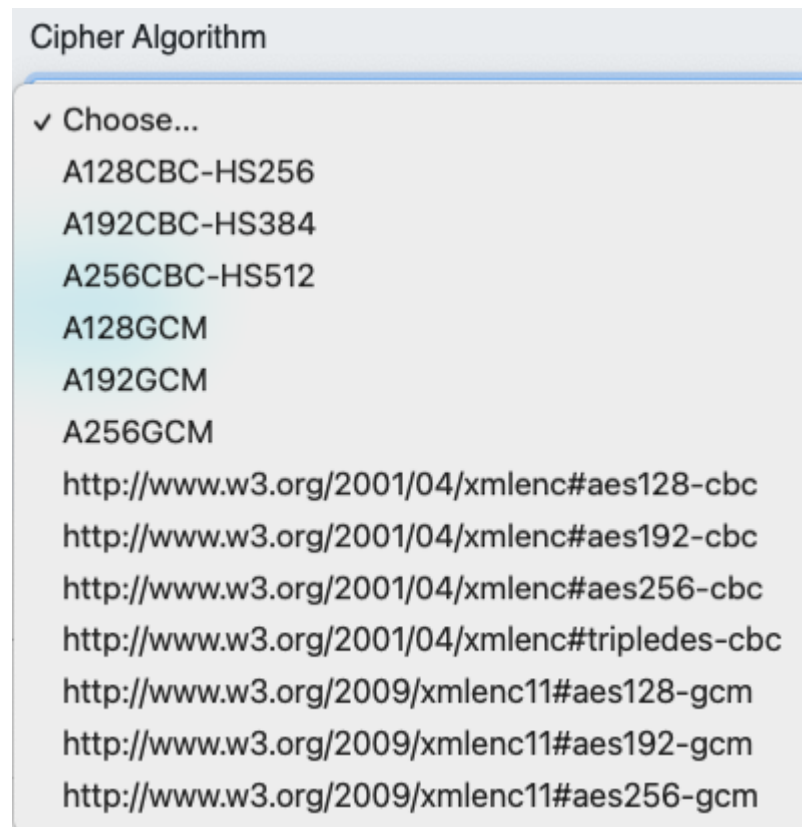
Cipher Algorithm

✓ Choose...
A128CBC-HS256
A192CBC-HS384
A256CBC-HS512
A128GCM
A192GCM
A256GCM
http://www.w3.org/2001/04/xmlenc#aes128-cbc
http://www.w3.org/2001/04/xmlenc#aes192-cbc
http://www.w3.org/2001/04/xmlenc#aes256-cbc
http://www.w3.org/2001/04/xmlenc#tripledes-cbc
http://www.w3.org/2009/xmlenc11#aes128-gcm
http://www.w3.org/2009/xmlenc11#aes192-gcm
http://www.w3.org/2009/xmlenc11#aes256-gcm